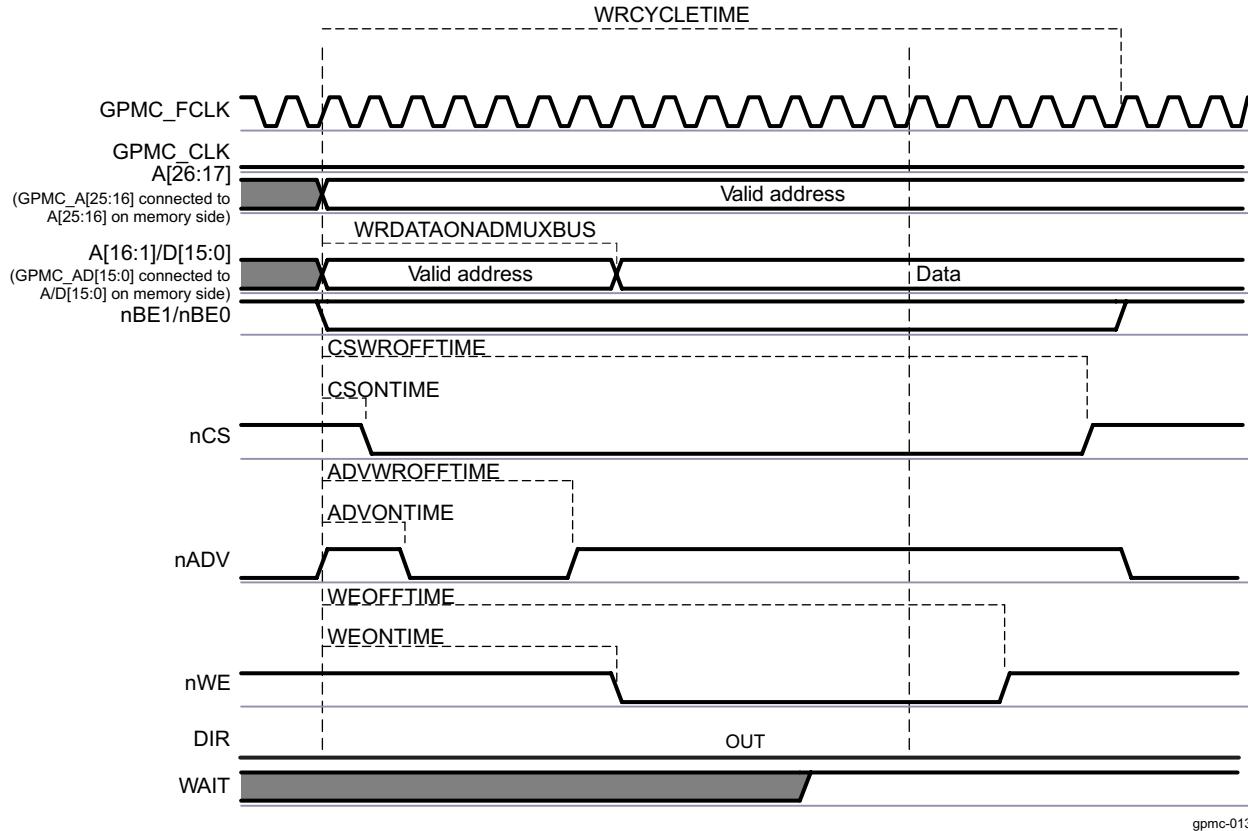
WRCYCLETIME

GPMC_FCLK

GPMC_CLK

A[26:17]
(GPMC_A[25:16] connected to A[25:16] on memory side)

Valid address

WRDATAONADMUXBUS

A[16:1]/D[15:0]
(GPMC_AD[15:0] connected to A/D[15:0] on memory side)

Valid address

Data

nBE1/nBE0

CSWROFFTIME

CSONTIME

nCS

ADVWROFFTIME

ADVONTIME

nADV

WEOFFTIME

WEONTIME

nWE

DIR

OUT

WAIT

gpmc-01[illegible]